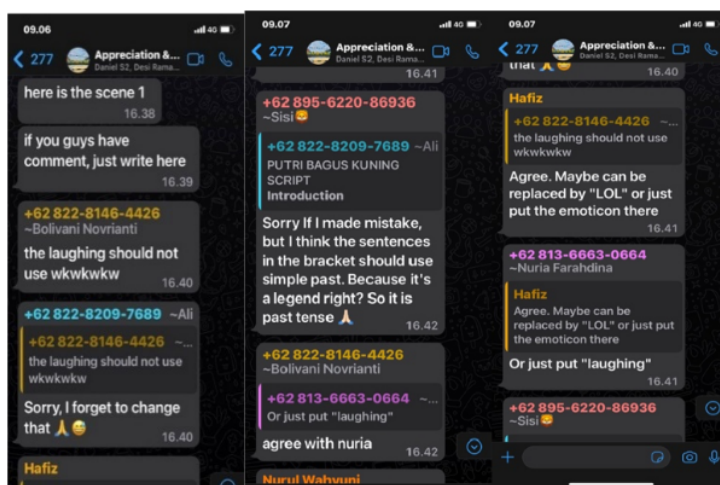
09.06

277 Appreciation &...
Daniel S2, Desi Rama...

here is the scene 1
16.38

if you guys have comment, just write here
16.39

+62 822-8146-4426 ~Bolivani Novrianti
the laughing should not use wkwkwkw
16.40

+62 822-8209-7689 ~Ali
+62 822-8146-4426 ~...
the laughing should not use wkwkwkw
Sorry, I forget to change that 🙏😅
16.40

Hafiz

09.07

277 Appreciation &...
Daniel S2, Desi Rama...

16.41

+62 895-6220-86936 ~Sisi😎
+62 822-8209-7689 ~Ali
PUTRI BAGUS KUNING SCRIPT
Introduction
Sorry If I made mistake, but I think the sentences in the bracket should use simple past. Because it's a legend right? So it is past tense 🙏
16.42

+62 822-8146-4426 ~Bolivani Novrianti
+62 813-6663-0664 ~...
Or just put "laughing"
agree with nuria
16.42

Nurul Wahyuni

09.07

277 Appreciation &...
Daniel S2, Desi Rama...

that 🙏😅
16.40

Hafiz
+62 822-8146-4426 ~...
the laughing should not use wkwkwkw
Agree. Maybe can be replaced by "LOL" or just put the emoticon there
16.41

+62 813-6663-0664 ~Nuria Farahdina
Hafiz
Agree. Maybe can be replaced by "LOL" or just put the emoticon there
Or just put "laughing"
16.41

+62 895-6220-86936 ~Sisi😎